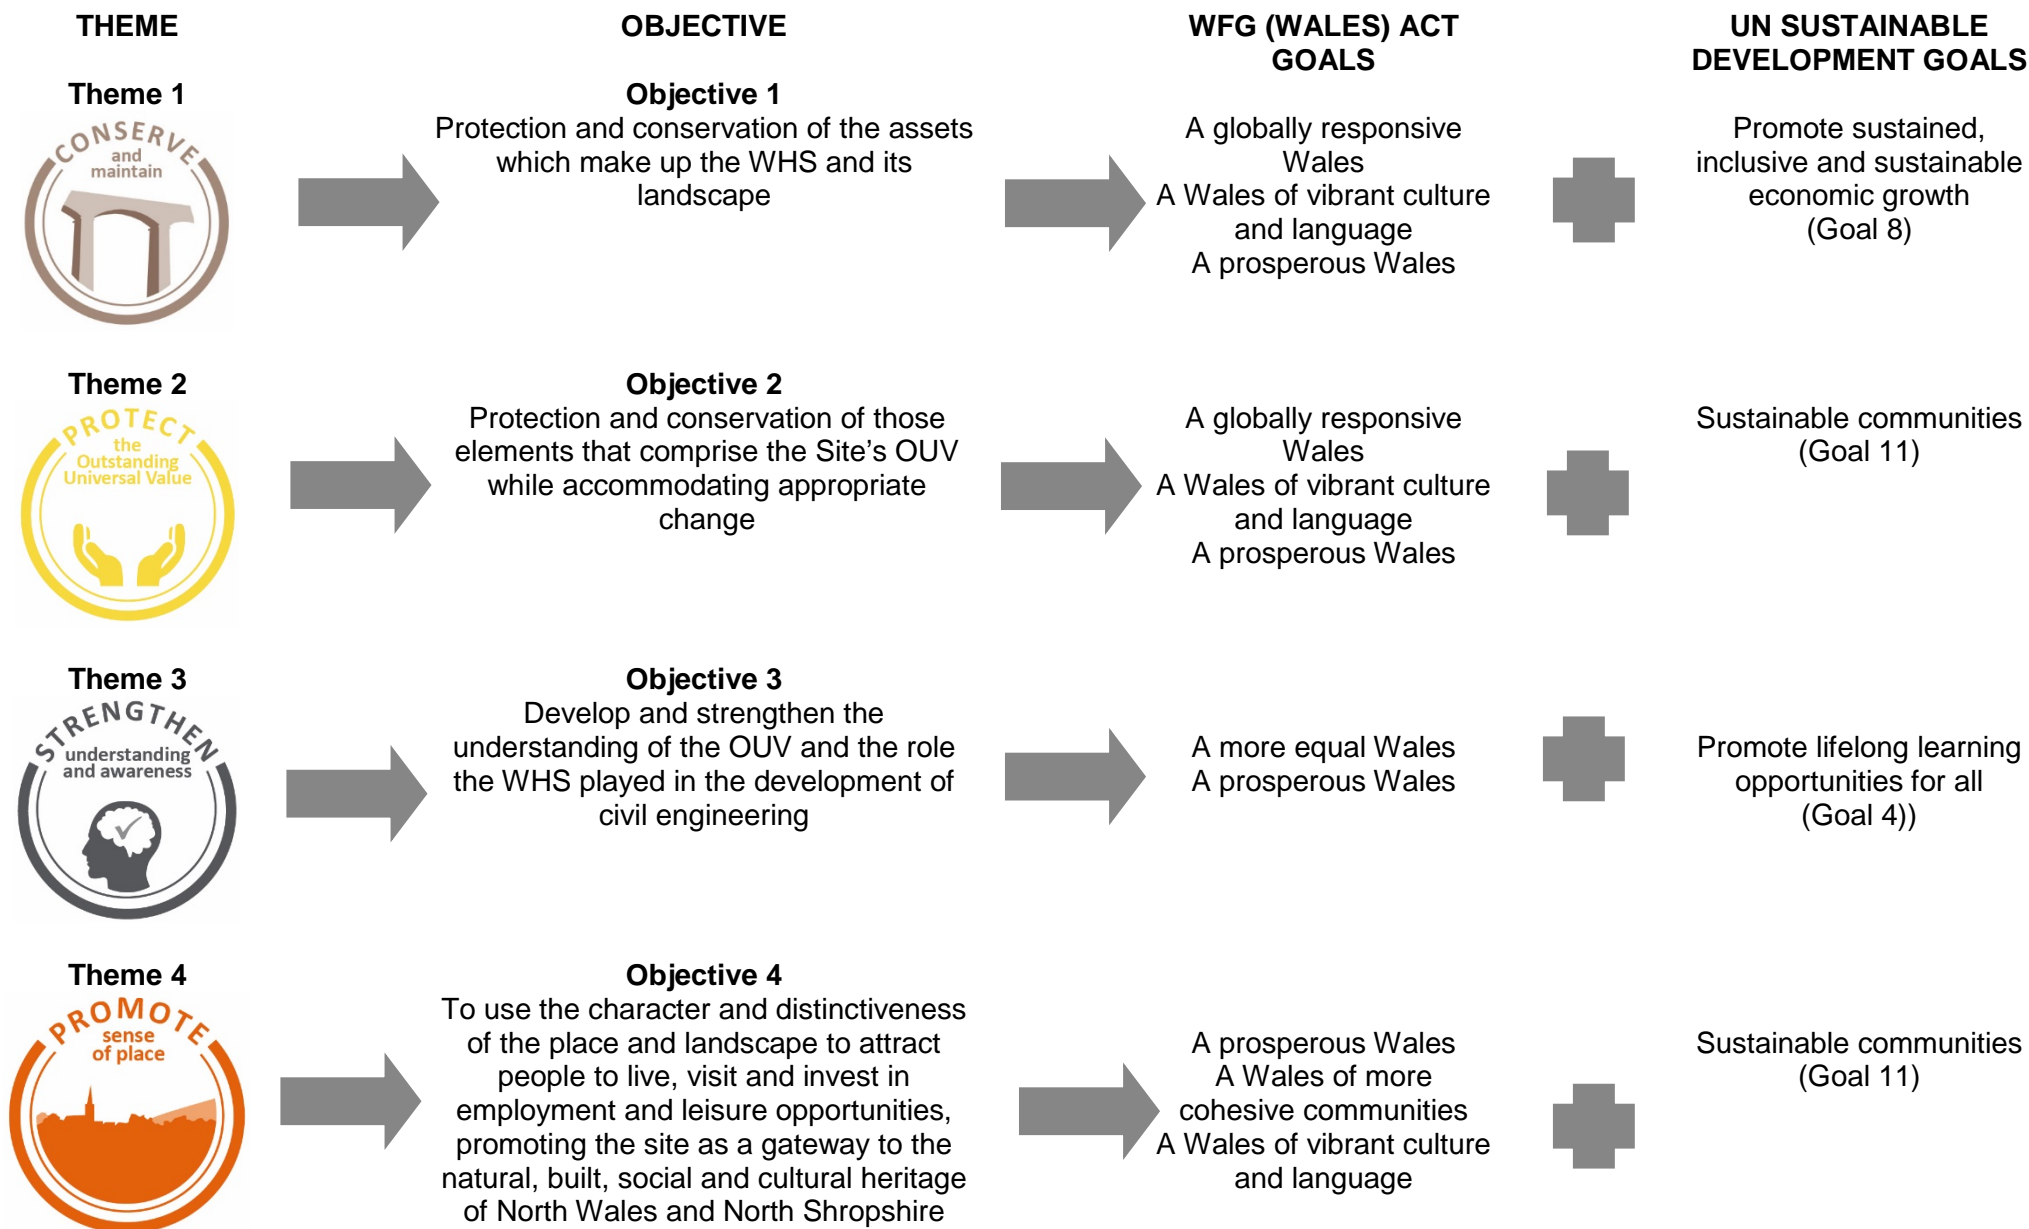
THEME

OBJECTIVE

WFG (WALES) ACT GOALS

UN SUSTAINABLE DEVELOPMENT GOALS

Theme 1

CONSERVE and maintain

Objective 1
Protection and conservation of the assets which make up the WHS and its landscape

A globally responsive Wales
A Wales of vibrant culture and language
A prosperous Wales

Promote sustained, inclusive and sustainable economic growth (Goal 8)

Theme 2

PROTECT the Outstanding Universal Value

Objective 2
Protection and conservation of those elements that comprise the Site's OUV while accommodating appropriate change

A globally responsive Wales
A Wales of vibrant culture and language
A prosperous Wales

Sustainable communities (Goal 11)

Theme 3

STRENGTHEN understanding and awareness

Objective 3
Develop and strengthen the understanding of the OUV and the role the WHS played in the development of civil engineering

A more equal Wales
A prosperous Wales

Promote lifelong learning opportunities for all (Goal 4))

Theme 4

PROMOTE sense of place

Objective 4
To use the character and distinctiveness of the place and landscape to attract people to live, visit and invest in employment and leisure opportunities, promoting the site as a gateway to the natural, built, social and cultural heritage of North Wales and North Shropshire

A prosperous Wales
A Wales of more cohesive communities
A Wales of vibrant culture and language

Sustainable communities (Goal 11)